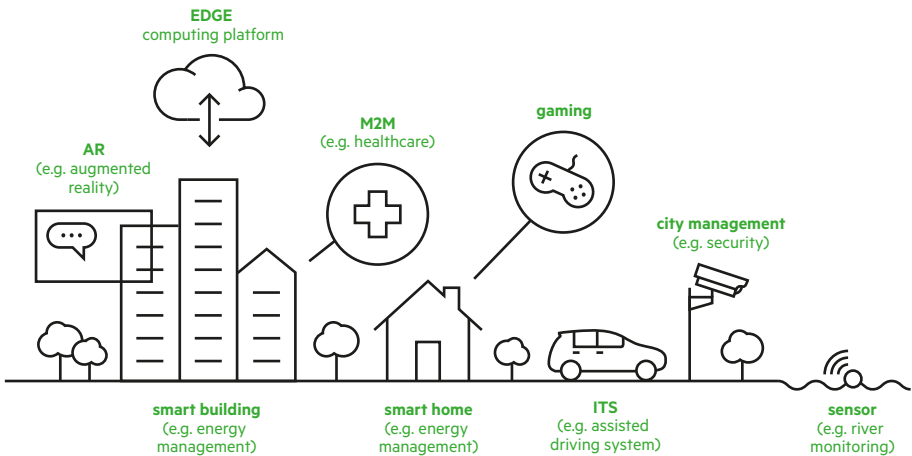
EDGE
computing platform

AR
(e.g. augmented reality)

M2M
(e.g. healthcare)

gaming

city management
(e.g. security)

smart building
(e.g. energy management)

smart home
(e.g. energy management)

ITS
(e.g. assisted driving system)

sensor
(e.g. river monitoring)